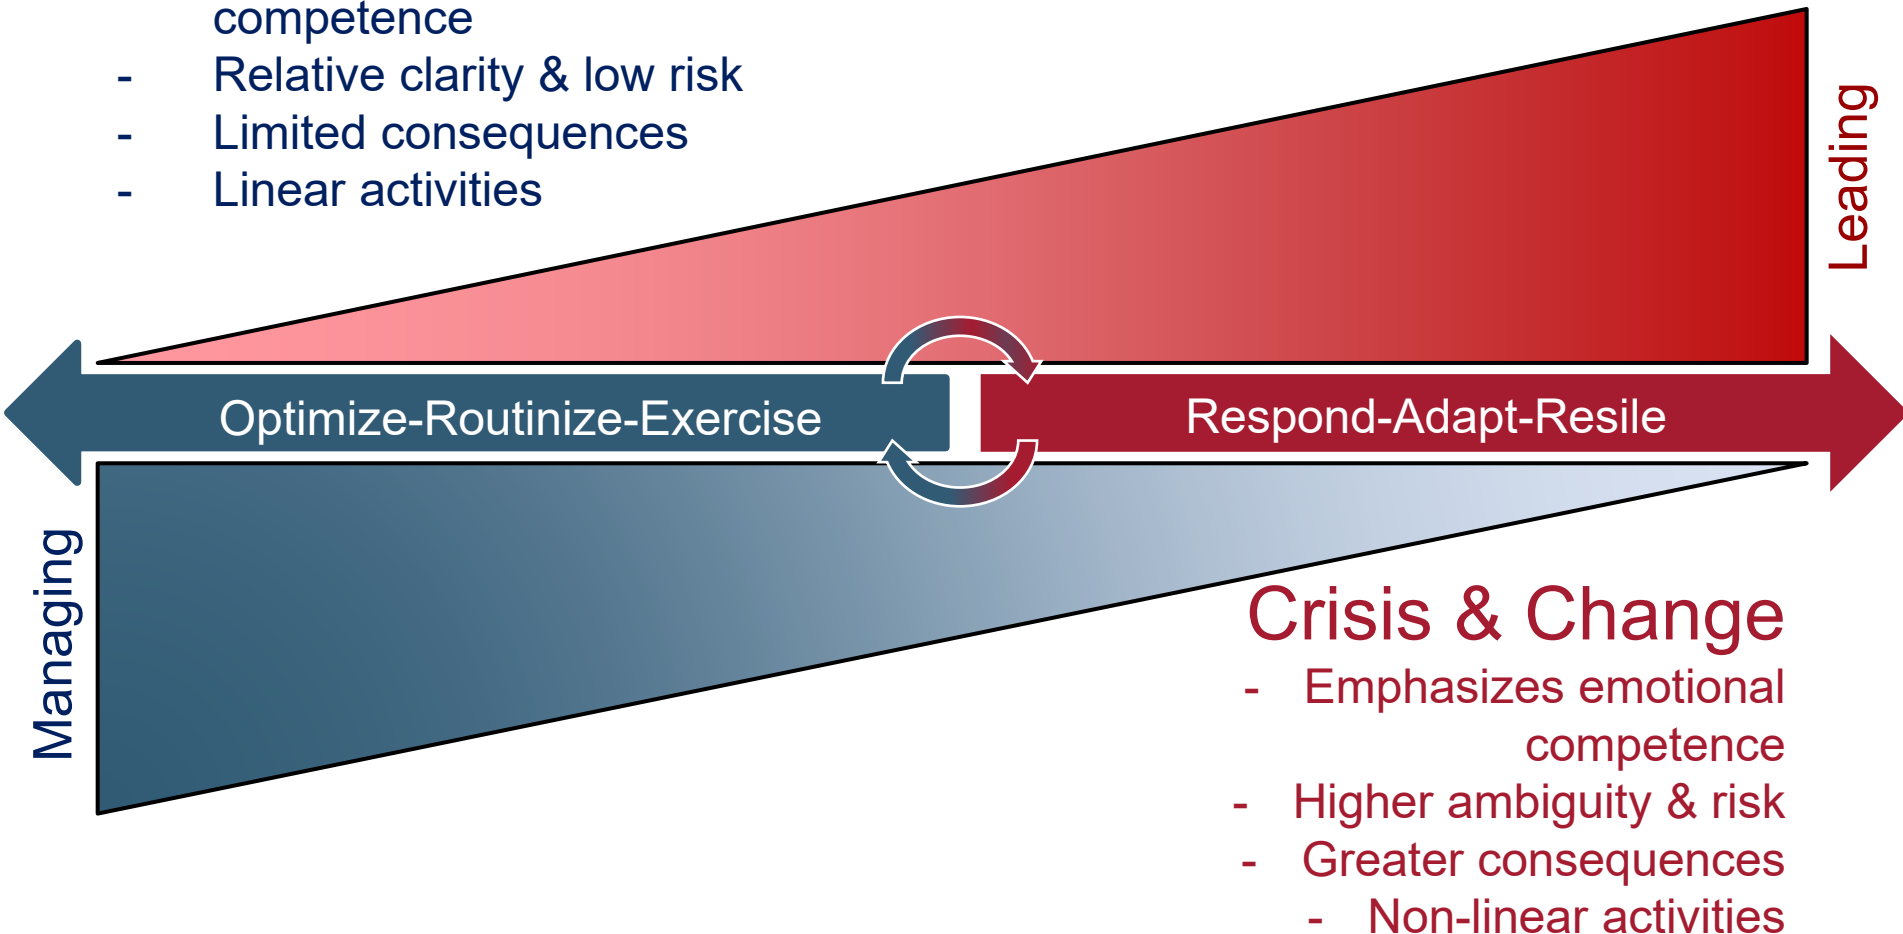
competence
- Relative clarity & low risk
- Limited consequences
- Linear activities

Leading

Optimize-Routinize-Exercise

Respond-Adapt-Resile

Managing

Crisis & Change
- Emphasizes emotional competence
- Higher ambiguity & risk
- Greater consequences
- Non-linear activities